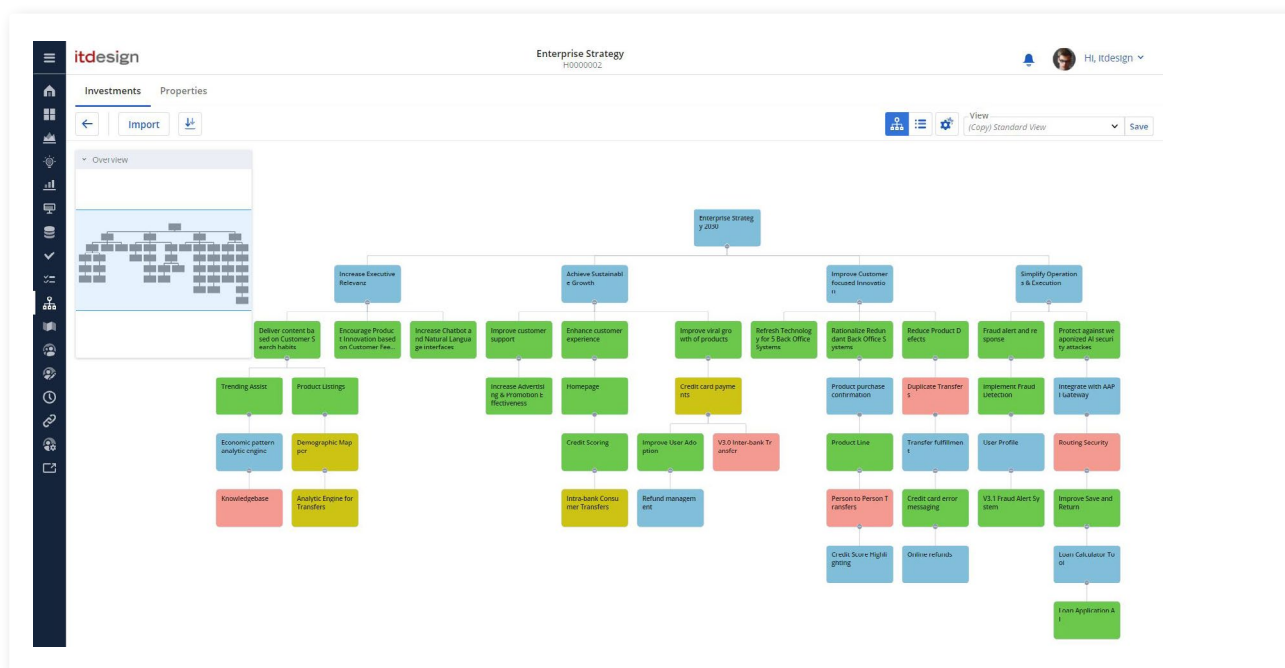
itdesign

Enterprise Strategy
H0000002

Hi, itdesign

Investments Properties

Import

View
(Copy) Standard View
Save

Overview

Enterprise Strategy 2030

Increase Executive Relevanz

Achieve Sustainable Growth

Improve Customer focused Innovation

Simplify Operations & Execution

Deliver content based on Customer Search habits

Encourage Product Innovation based on Customer Fee...

Increase Chatbot and Natural Language interfaces

Improve customer support

Enhance customer experience

Improve viral growth of products

Refresh Technology for 5 Back Office Systems

Rationalize Redundant Back Office Systems

Reduce Product Defects

Fraud alert and response

Protect against weaponized AI security attacks

Trending Assist

Product Listings

Increase Advertising & Promotion Effectiveness

Homepage

Credit card payments

Product purchase confirmation

Duplicate Transfers

Implement Fraud Detection

Integrate with AAPI Gateway

Economic pattern analytic engine

Demographic Mapper

Credit Scoring

Improve User Adoption

V3.0 Inter-bank Transfer

Product Line

Transfer fulfillment

User Profile

Routing Security

Knowledgebase

Analytic Engine for Transfers

Intra-bank Consumer Transfers

Refund management

Person to Person Transfers

Credit card error messaging

V3.1 Fraud Alert System

Improve Save and Return

Credit Score Highlighting

Online refunds

Loan Calculator Tool

Loan Application API